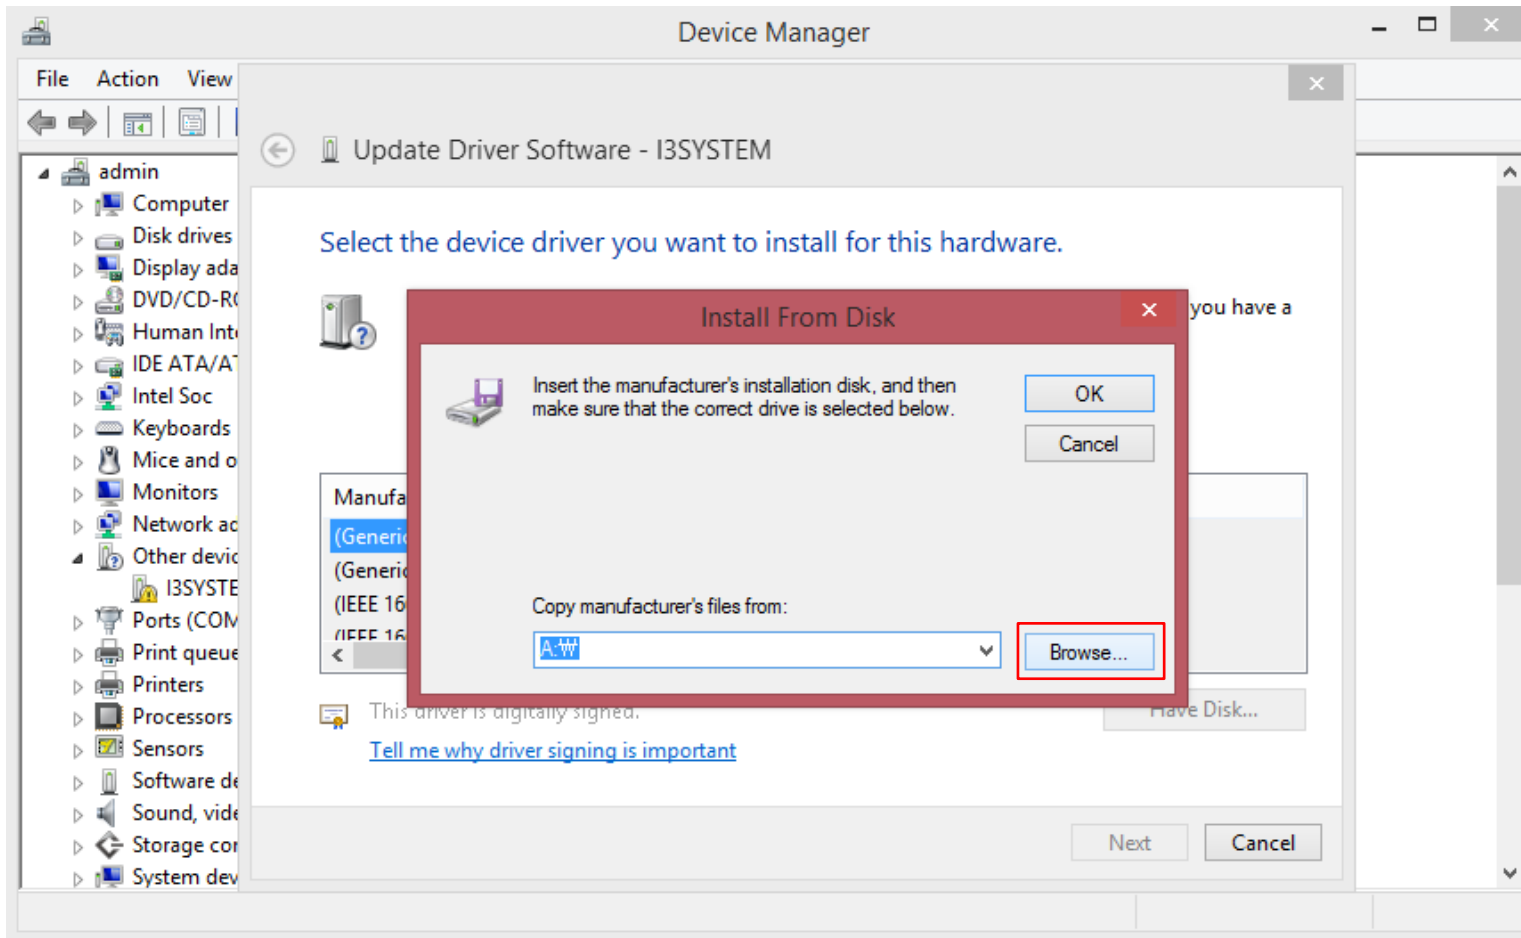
Device Manager

File Action View

admin
Computer
Disk drives
Display ada
DVD/CD-R
Human Int
IDE ATA/A
Intel Soc
Keyboards
Mice and o
Monitors
Network ac
Other devic
I3SYSTE
Ports (COM
Print queue
Printers
Processors
Sensors
Software de
Sound, vide
Storage con
System dev

Update Driver Software - I3SYSTEM

Select the device driver you want to install for this hardware.

you have a

Manufa
(Generic
(Generic
(IEEE 16
(IEEE 16

This driver is digitally signed.
Tell me why driver signing is important

Have Disk...

Next Cancel

Install From Disk

Insert the manufacturer's installation disk, and then make sure that the correct drive is selected below.

OK
Cancel

Copy manufacturer's files from:
A:₩
Browse...